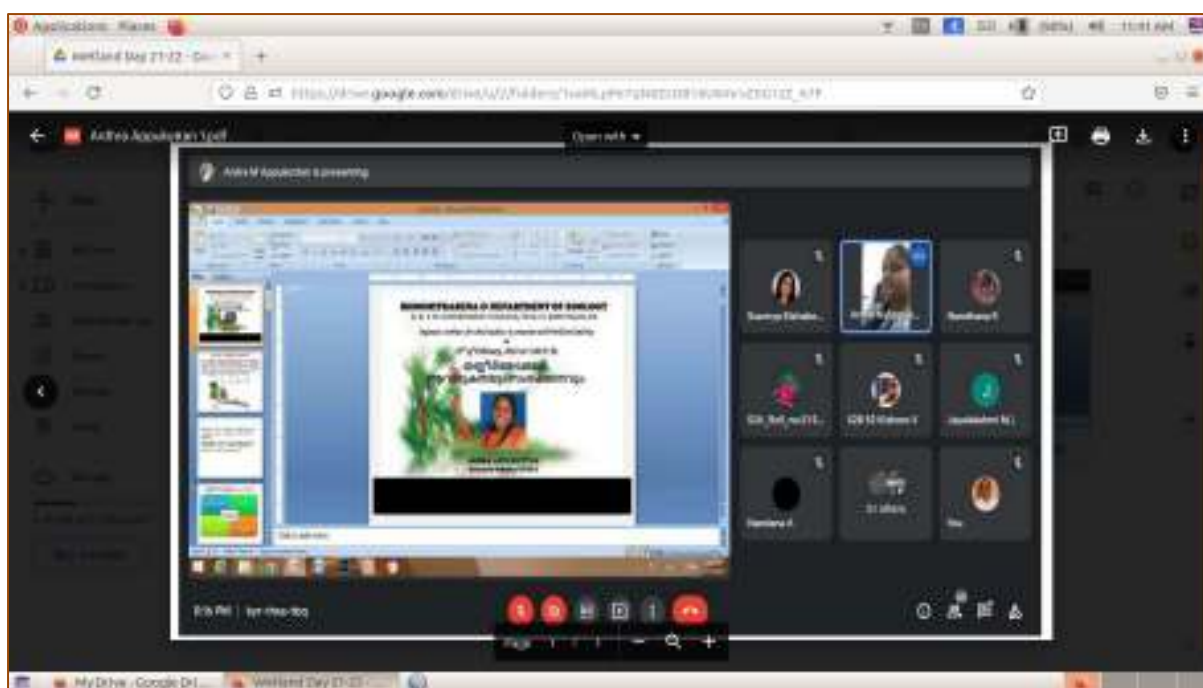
Applications Places

Wetland Day 21-22 - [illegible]

https://drive.google.com/drive/u/2/folders/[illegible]

Anitha Appukuttan 1.pdf

Open with

Anitha M Appukuttan is presenting

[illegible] DEPARTMENT OF ZOOLOGY

ANITHA APPUKUTTAN

Soumya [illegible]

Sandhya P

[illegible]

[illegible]

Jayalakshmi M J

Nandana A

Sri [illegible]

You

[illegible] PM | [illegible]

Page 1 / 1

My Drive - Google Dri...

Wetland Day 21-22 - ...